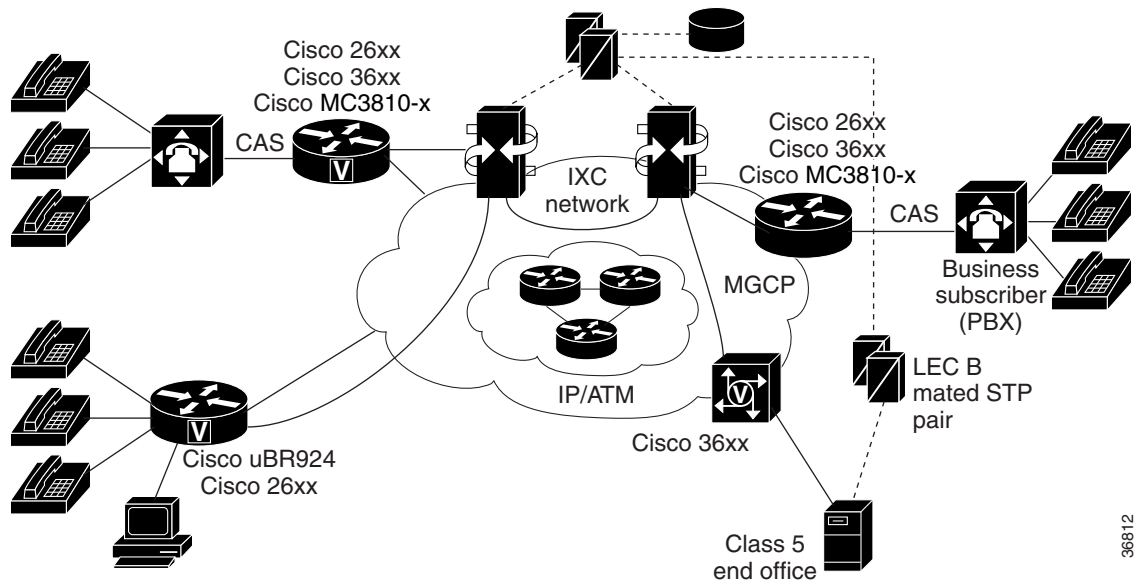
Cisco 26xx
Cisco 36xx
Cisco MC3810-x

CAS

V

IXC network

Cisco 26xx
Cisco 36xx
Cisco MC3810-x

CAS

Business subscriber (PBX)

MGCP

IP/ATM

V

Cisco uBR924
Cisco 26xx

V

Cisco 36xx

LEC B mated STP pair

Class 5 end office

36812